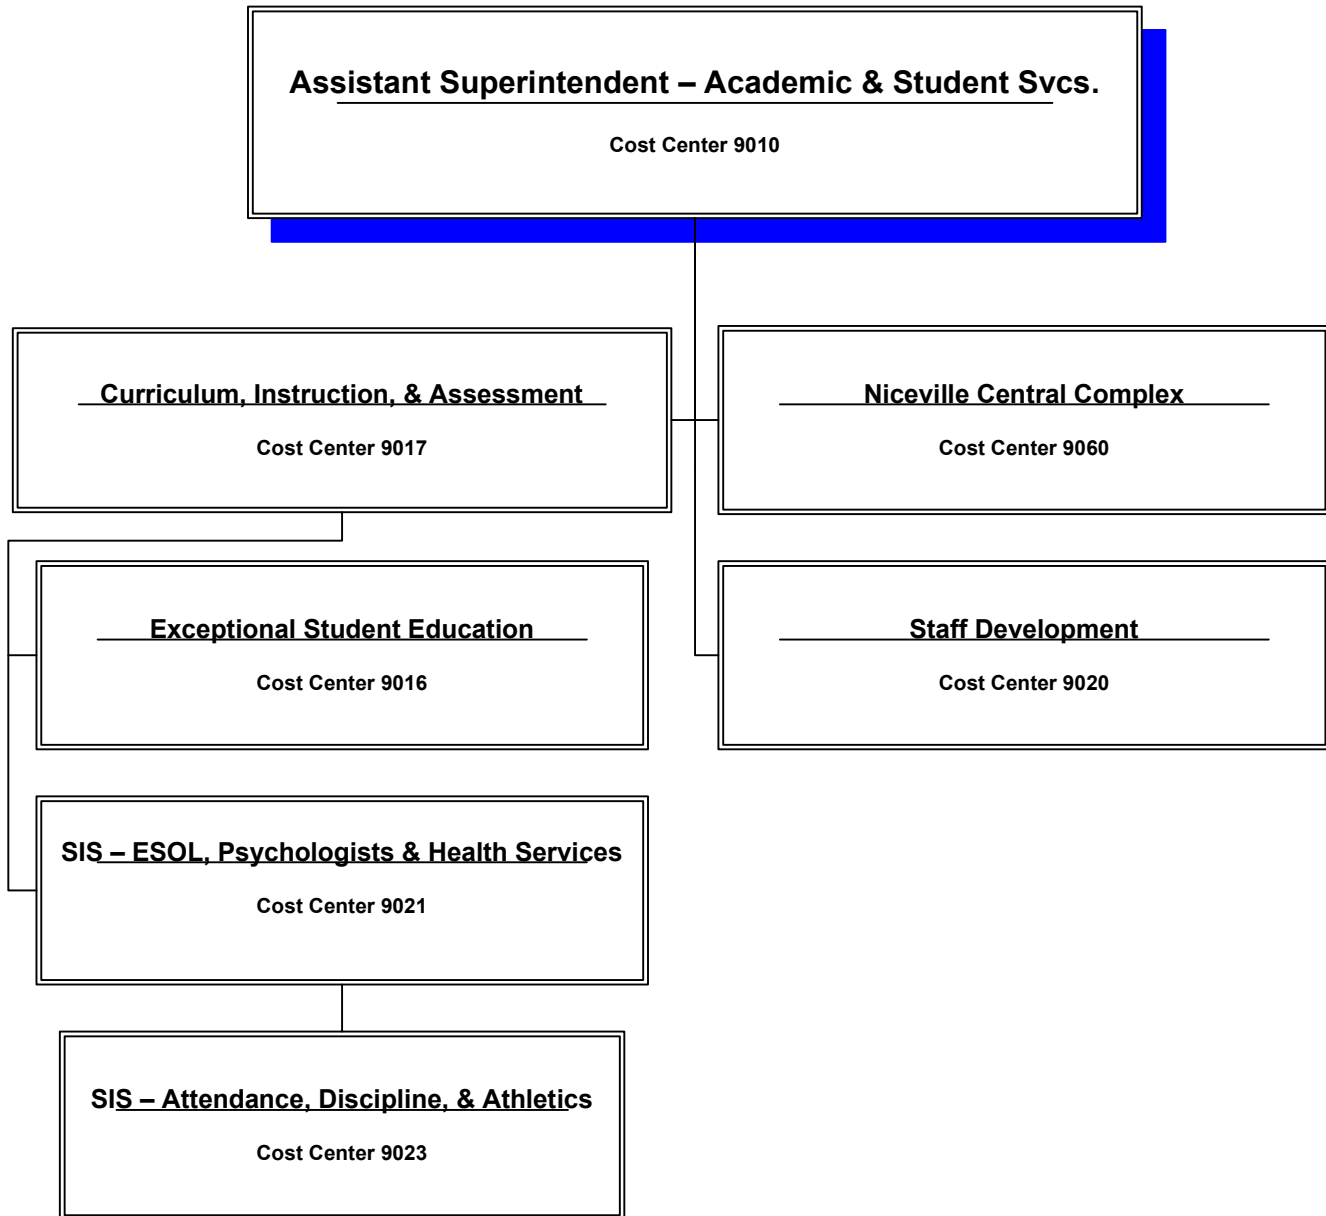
Assistant Superintendent – Academic & Student Svcs.

Cost Center 9010

Curriculum, Instruction, & Assessment

Cost Center 9017

Niceville Central Complex

Cost Center 9060

Exceptional Student Education

Cost Center 9016

Staff Development

Cost Center 9020

SIS – ESOL, Psychologists & Health Services

Cost Center 9021

SIS – Attendance, Discipline, & Athletics

Cost Center 9023